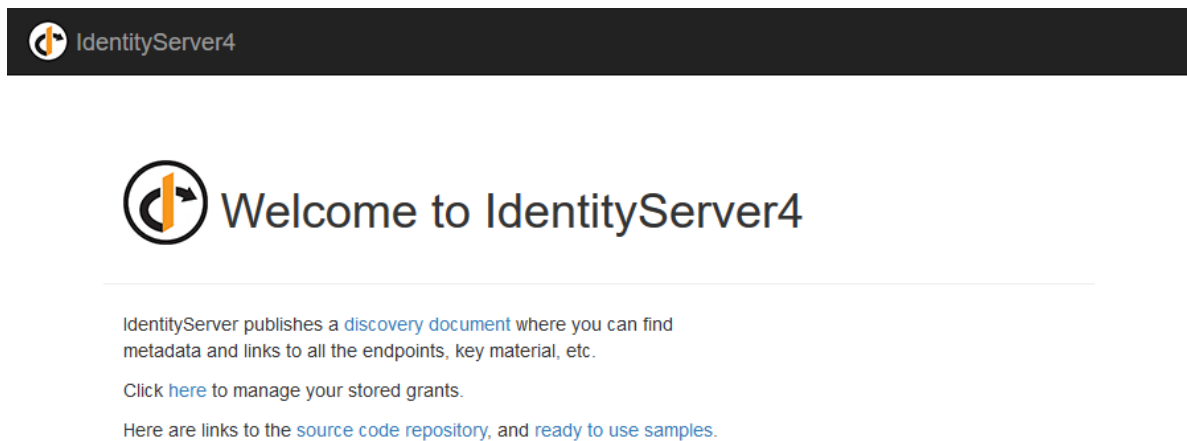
IdentityServer4

Welcome to IdentityServer4

IdentityServer publishes a discovery document where you can find metadata and links to all the endpoints, key material, etc.

Click here to manage your stored grants.

Here are links to the source code repository, and ready to use samples.